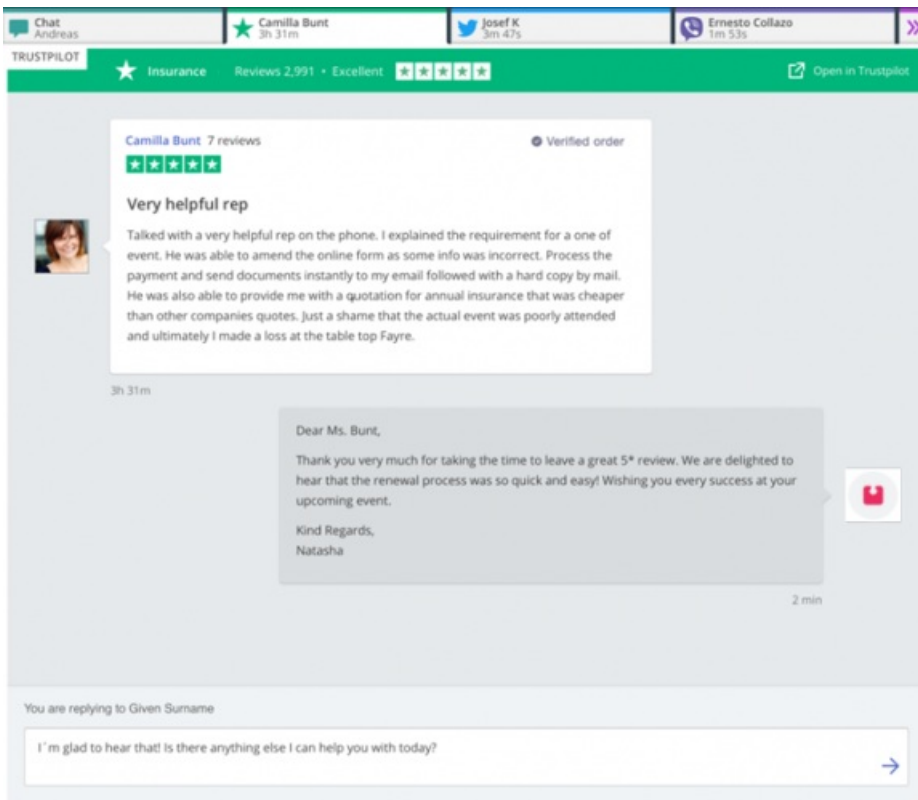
Chat
Andreas

Camilla Bunt
3h 31m

Josef K
3m 47s

Ernesto Collazo
1m 53s

TRUSTPILOT

Insurance Reviews 2,991 • Excellent

Open in Trustpilot

Camilla Bunt 7 reviews

Verified order

Very helpful rep

Talked with a very helpful rep on the phone. I explained the requirement for a one of event. He was able to amend the online form as some info was incorrect. Process the payment and send documents instantly to my email followed with a hard copy by mail. He was also able to provide me with a quotation for annual insurance that was cheaper than other companies quotes. Just a shame that the actual event was poorly attended and ultimately I made a loss at the table top Fayre.

3h 31m

Dear Ms. Bunt,

Thank you very much for taking the time to leave a great 5* review. We are delighted to hear that the renewal process was so quick and easy! Wishing you every success at your upcoming event.

Kind Regards,
Natasha

2 min

You are replying to Given Surname

I´m glad to hear that! Is there anything else I can help you with today?